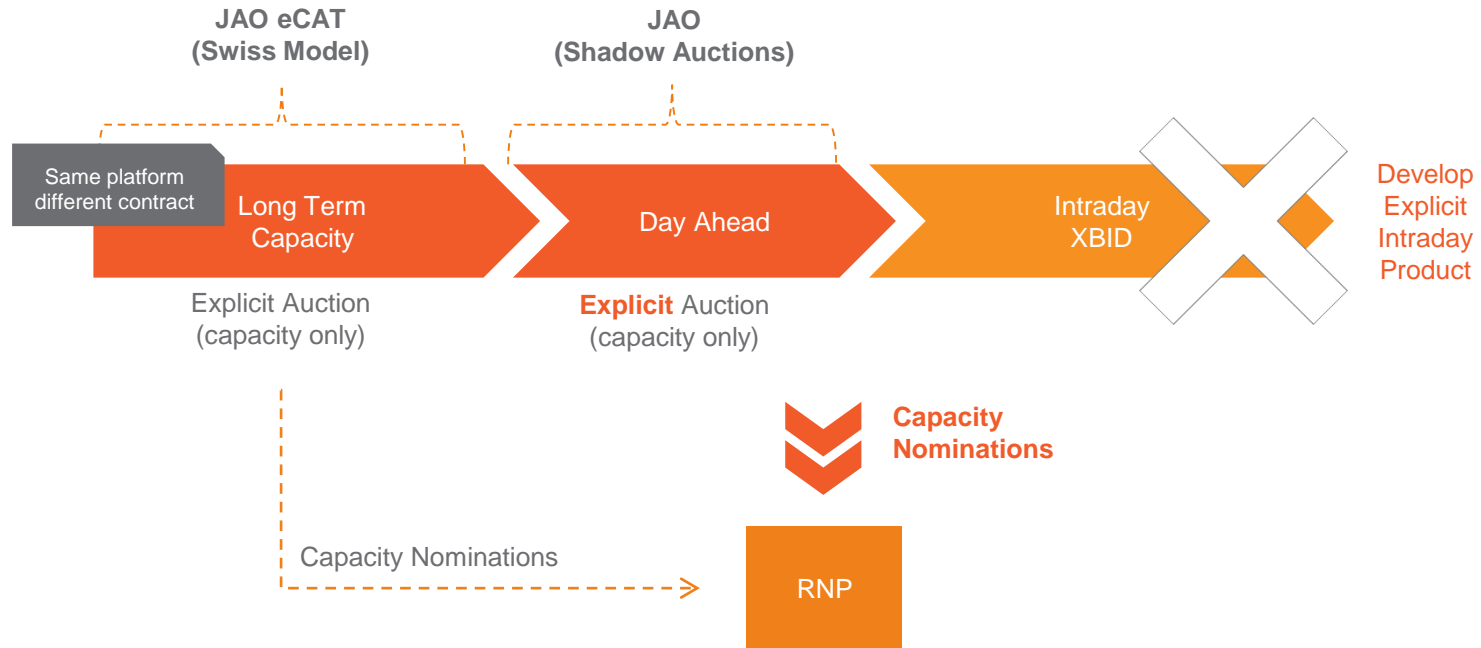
JAO eCAT
(Swiss Model)

JAO
(Shadow Auctions)

Same platform different contract

Long Term Capacity

Day Ahead

Intraday XBID

Develop Explicit Intraday Product

Explicit Auction
(capacity only)

Explicit Auction
(capacity only)

Capacity Nominations

Capacity Nominations

RNP